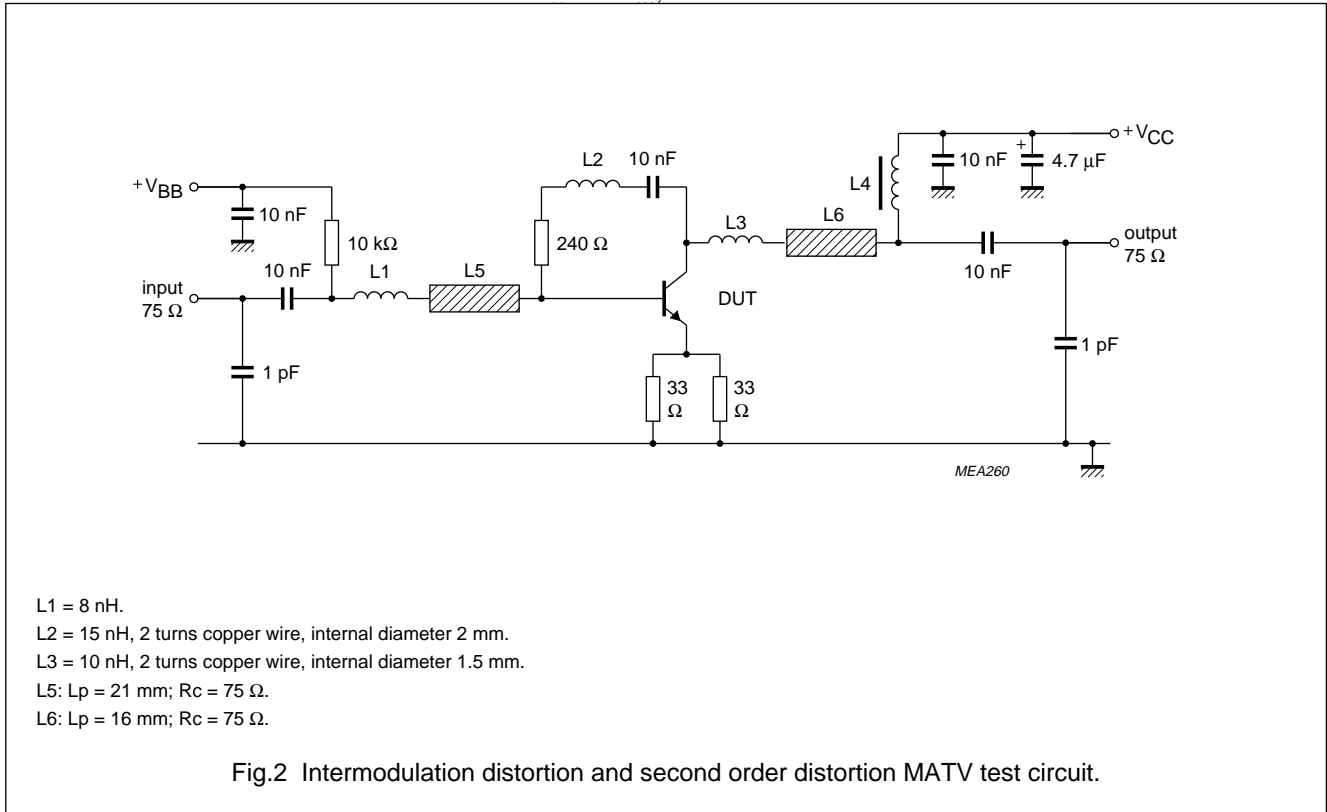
+V$_{CC}$

10 nF

4.7 μF

+

L4

L2

10 nF

L3

L6

+V$_{BB}$

10 nF

10 kΩ

240 Ω

output
75 Ω

10 nF

input
75 Ω

10 nF

L1

L5

DUT

1 pF

1 pF

33
Ω

33
Ω

MEA260

L1 = 8 nH.

L2 = 15 nH, 2 turns copper wire, internal diameter 2 mm.

L3 = 10 nH, 2 turns copper wire, internal diameter 1.5 mm.

L5: Lp = 21 mm; Rc = 75 Ω.

L6: Lp = 16 mm; Rc = 75 Ω.

Fig.2 Intermodulation distortion and second order distortion MATV test circuit.